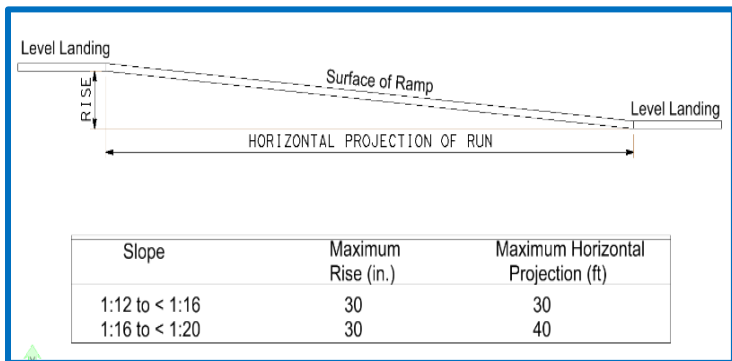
Level Landing

RISE

Surface of Ramp

Level Landing

HORIZONTAL PROJECTION OF RUN

| Slope | Maximum Rise (in.) | Maximum Horizontal Projection (ft) |
|---|---|---|
| 1:12 to < 1:16 | 30 | 30 |
| 1:16 to < 1:20 | 30 | 40 |